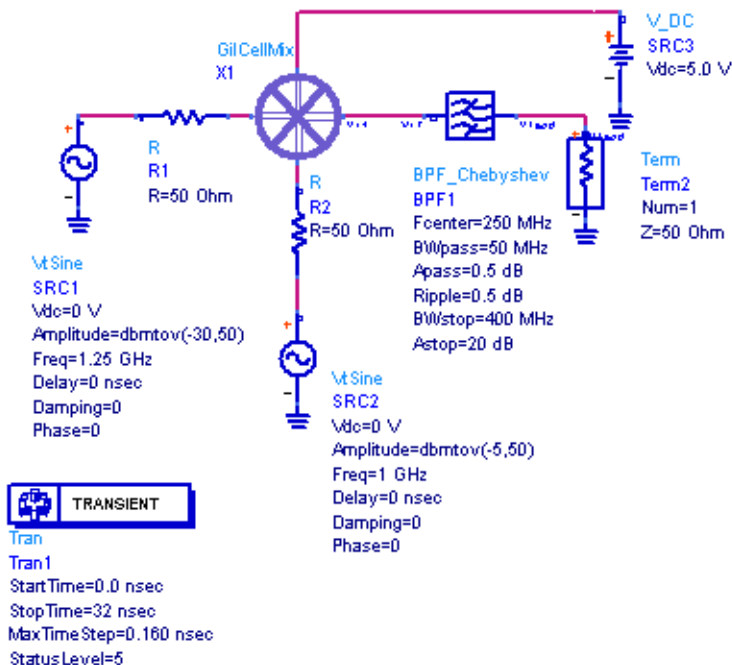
GilCellMix
X1

V_DC
SRC3
Vdc=5.0 V

R
R1
R=50 Ohm

R
R2
R=50 Ohm

BPF_Chebyshev
BPF1
Fcenter=250 MHz
BWpass=50 MHz
Apass=0.5 dB
Ripple=0.5 dB
BWstop=400 MHz
Astop=20 dB

Term
Term2
Num=1
Z=50 Ohm

VtSine
SRC1
Vdc=0 V
Amplitude=dbmtov(-30,50)
Freq=1.25 GHz
Delay=0 nsec
Damping=0
Phase=0

VtSine
SRC2
Vdc=0 V
Amplitude=dbmtov(-5,50)
Freq=1 GHz
Delay=0 nsec
Damping=0
Phase=0

TRANSIENT
Tran
Tran1
StartTime=0.0 nsec
StopTime=32 nsec
MaxTimeStep=0.160 nsec
StatusLevel=5